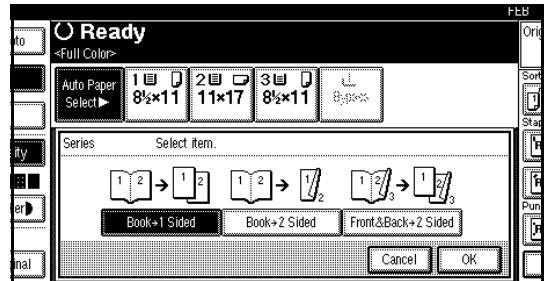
FEB
to
Ready
<Full Color>
Orig
Auto Paper Select▶
1 8½×11
2 11×17
3 8½×11
Bypass
Sort
Stap
ity
Series
Select item.
1 2 → 1 2
1 2 → 1 2
1 2 3 → 1 2 3
er
Pun
Book→1 Sided
Book→2 Sided
Front&Back→2 Sided
Cancel
OK
inal